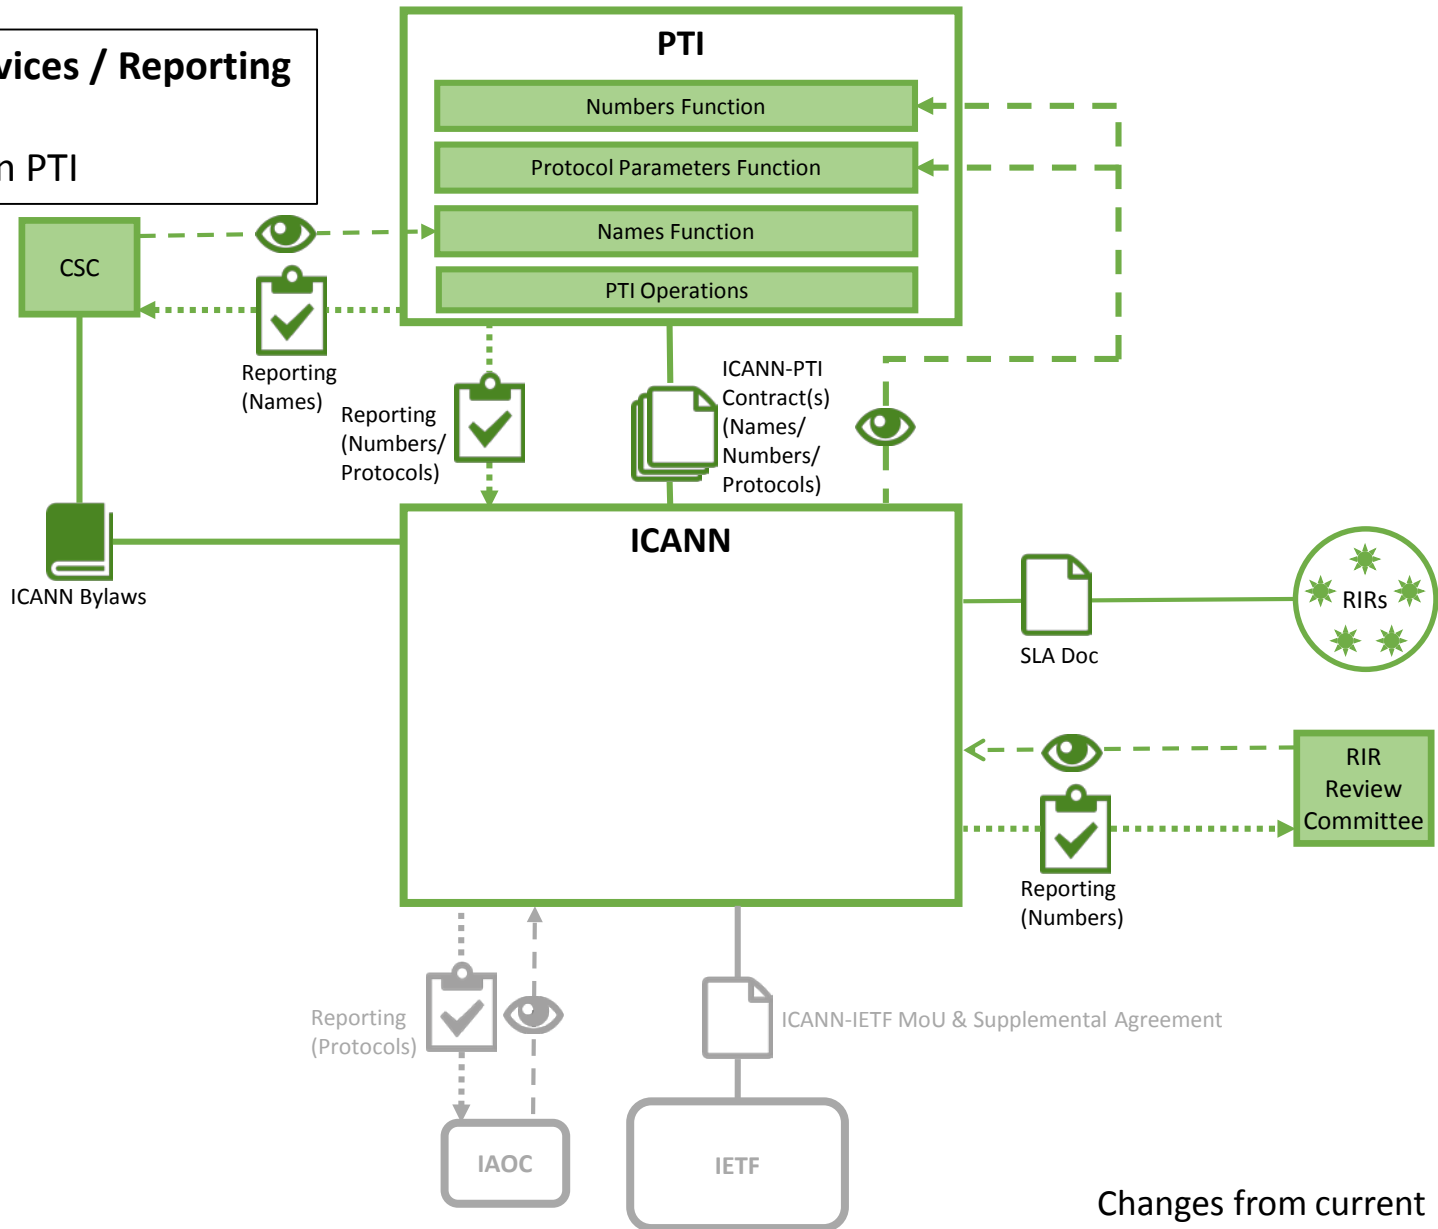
vices / Reporting

n PTI

PTI

Numbers Function

Protocol Parameters Function

Names Function

PTI Operations

CSC

Reporting (Names)

Reporting (Numbers/ Protocols)

ICANN-PTI Contract(s) (Names/ Numbers/ Protocols)

ICANN Bylaws

ICANN

SLA Doc

RIRs

RIR Review Committee

Reporting (Numbers)

Reporting (Protocols)

ICANN-IETF MoU & Supplemental Agreement

IAOC

IETF

Changes from current